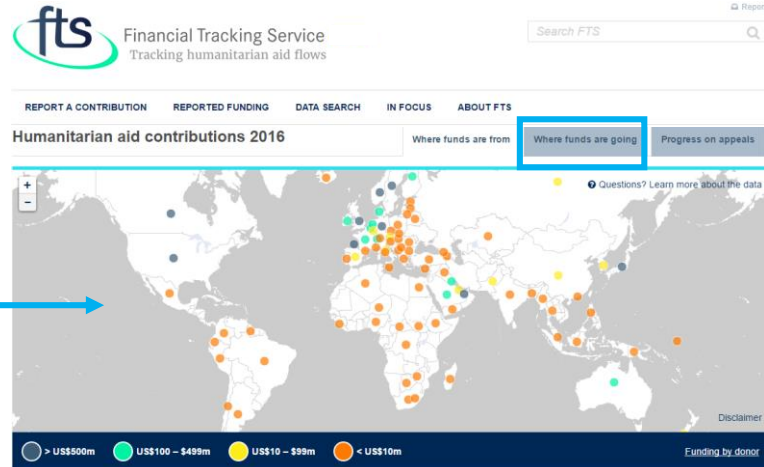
fts Financial Tracking Service
Tracking humanitarian aid flows

Repor

Search FTS

REPORT A CONTRIBUTION REPORTED FUNDING DATA SEARCH IN FOCUS ABOUT FTS

Humanitarian aid contributions 2016

Where funds are from | Where funds are going | Progress on appeals

+
-

Questions? Learn more about the data

Disclaimer

> US\$500m US\$100 – \$499m US\$10 – \$99m < US\$10m

Funding by donor